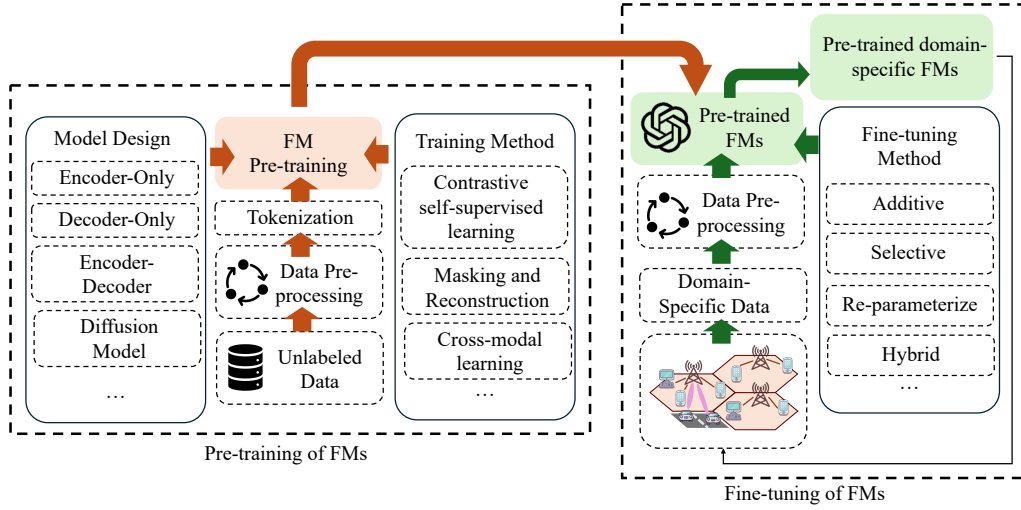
Model Design

Encoder-Only

Decoder-Only

Encoder-Decoder

Diffusion Model

…

FM Pre-training

Tokenization

Data Pre-processing

Unlabeled Data

Training Method

Contrastive self-supervised learning

Masking and Reconstruction

Cross-modal learning

…

Pre-training of FMs

Pre-trained domain-specific FMs

Pre-trained FMs

Data Pre-processing

Domain-Specific Data

Fine-tuning Method

Additive

Selective

Re-parameterize

Hybrid

…

Fine-tuning of FMs